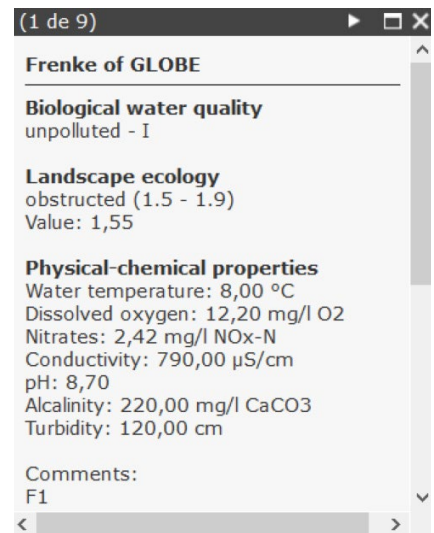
(1 de 9)

Frenke of GLOBE

Biological water quality
unpolluted - I

Landscape ecology
obstructed (1.5 - 1.9)
Value: 1,55

Physical-chemical properties
Water temperature: 8,00 °C
Dissolved oxygen: 12,20 mg/l O2
Nitrates: 2,42 mg/l NOx-N
Conductivity: 790,00 µS/cm
pH: 8,70
Alcalinity: 220,00 mg/l CaCO3
Turbidity: 120,00 cm

Comments:
F1